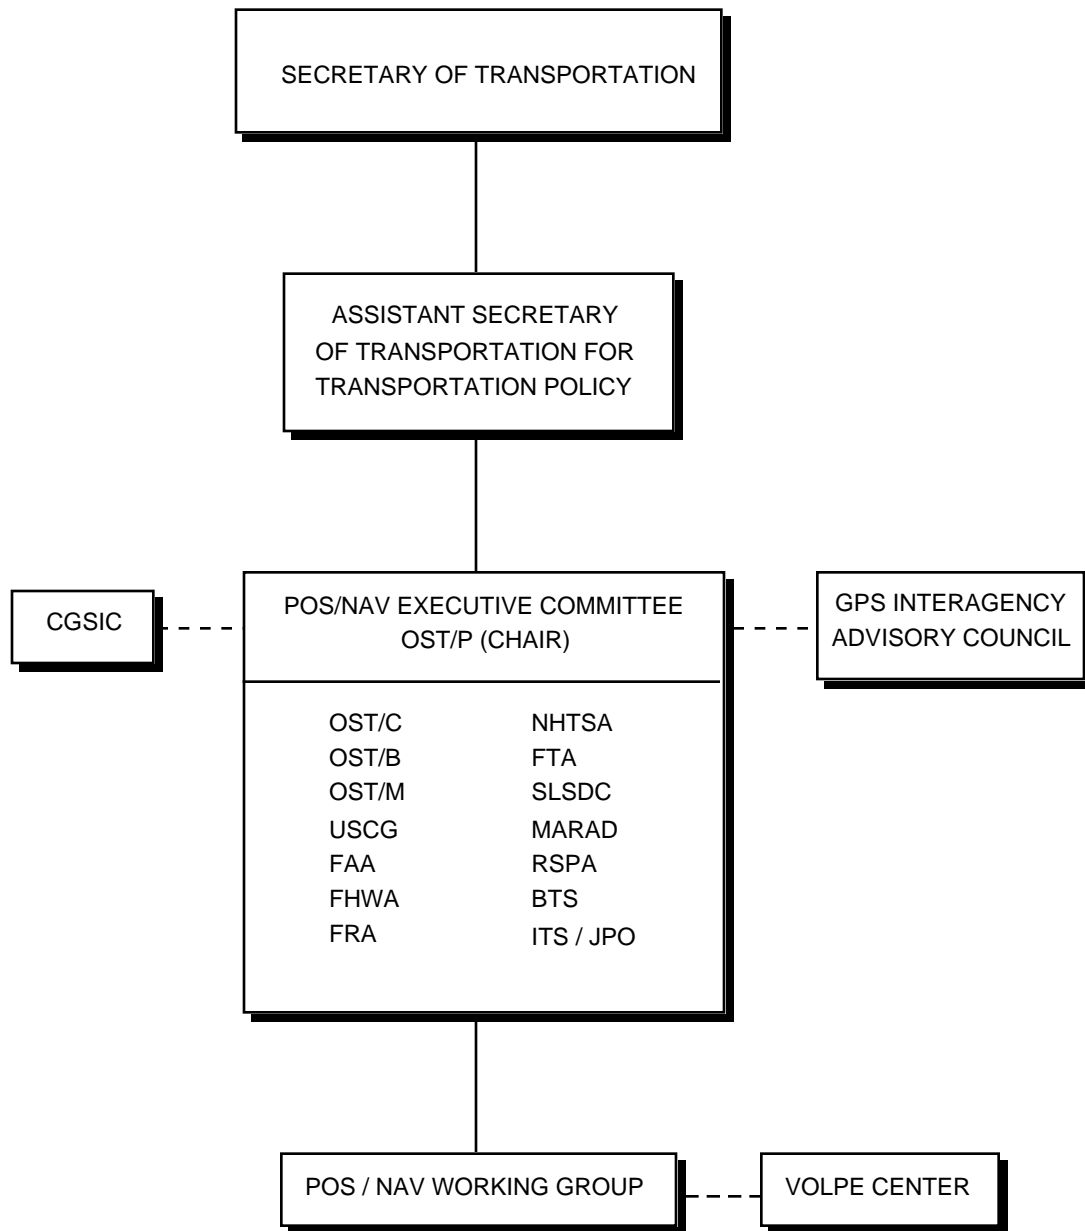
SECRETARY OF TRANSPORTATION

ASSISTANT SECRETARY OF TRANSPORTATION FOR TRANSPORTATION POLICY

CGSIC

POS/NAV EXECUTIVE COMMITTEE
OST/P (CHAIR)

GPS INTERAGENCY ADVISORY COUNCIL

OST/C
OST/B
OST/M
USCG
FAA
FHWA
FRA

NHTSA
FTA
SLSDC
MARAD
RSPA
BTS
ITS / JPO

POS / NAV WORKING GROUP

VOLPE CENTER